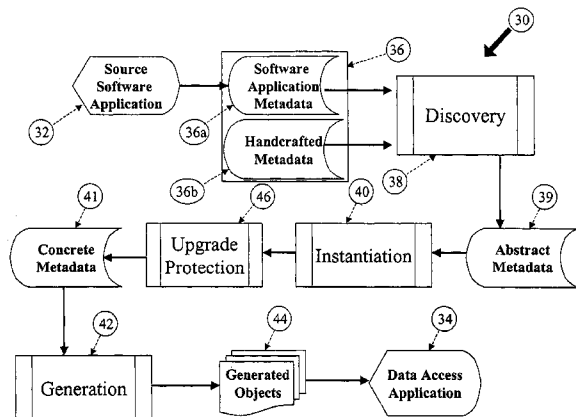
30

36

Source Software Application

Software Application Metadata

Discovery

32

36a

Handcrafted Metadata

36b

38

41

46

40

39

Concrete Metadata

Upgrade Protection

Instantiation

Abstract Metadata

42

44

34

Generation

Generated Objects

Data Access Application